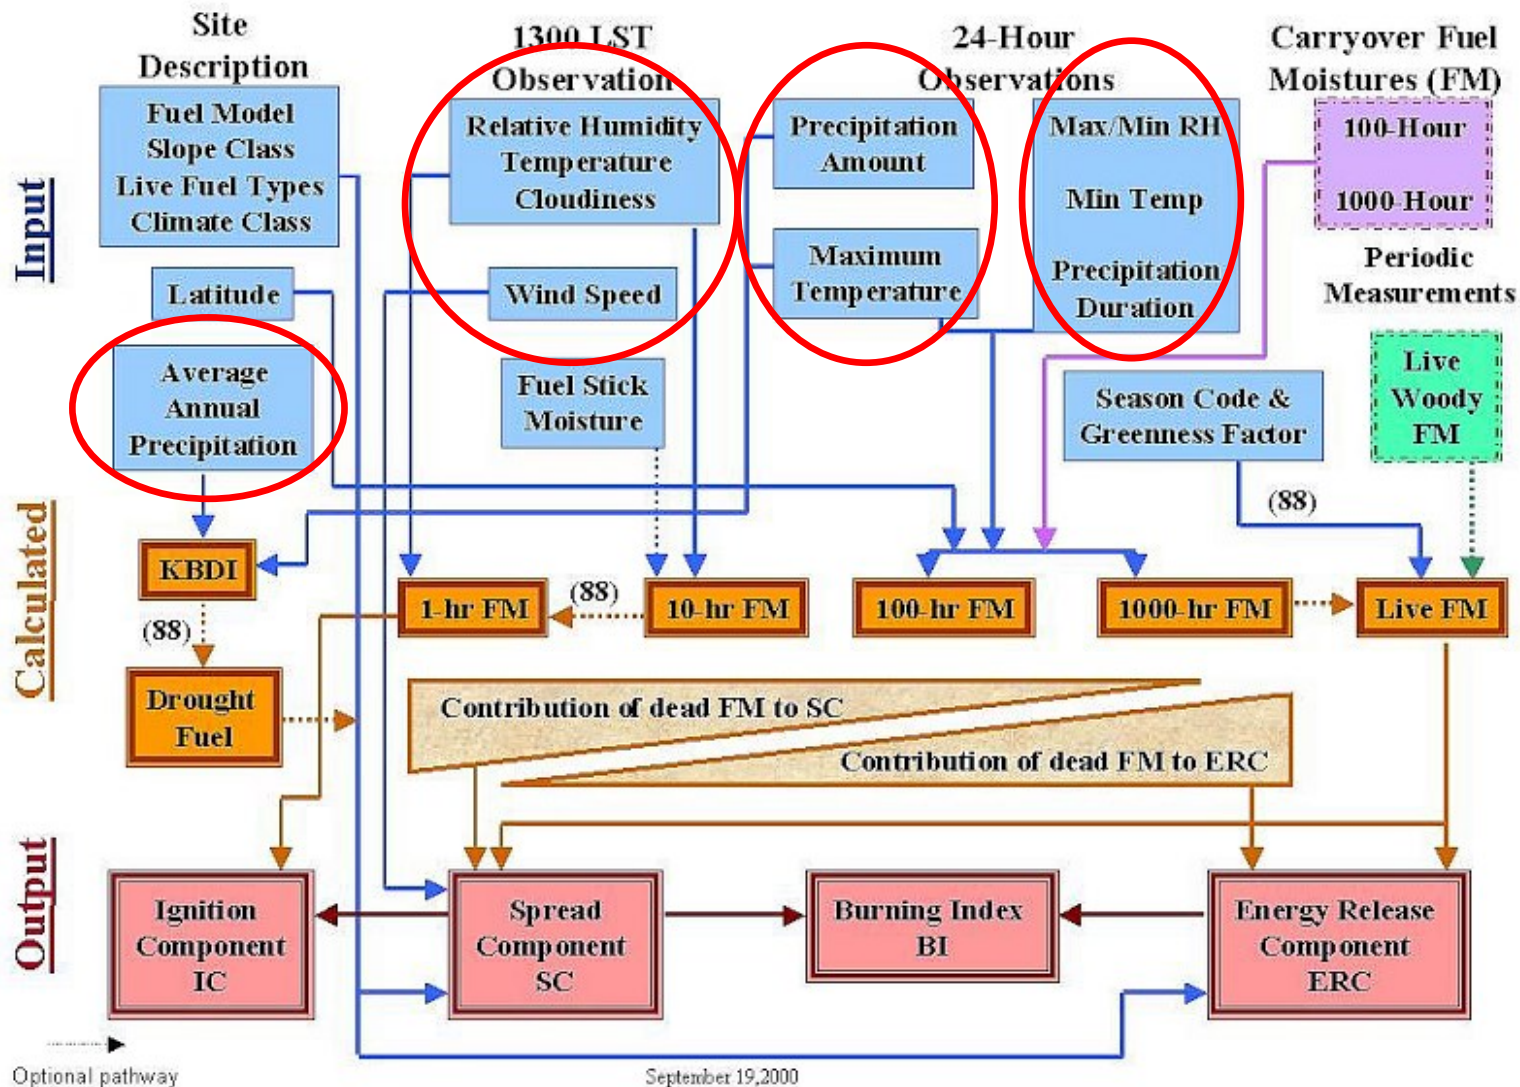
Site Description

1300 LST Observation

24-Hour Observations

Carryover Fuel Moistures (FM)

Input

Fuel Model
Slope Class
Live Fuel Types
Climate Class

Relative Humidity
Temperature
Cloudiness

Precipitation Amount

Max/Min RH

Min Temp

Precipitation Duration

100-Hour

1000-Hour

Periodic Measurements

Latitude

Wind Speed

Maximum Temperature

Average Annual Precipitation

Fuel Stick Moisture

Season Code & Greenness Factor

Live Woody FM

Calculated

(88)

KBDI

(88)

1-hr FM

10-hr FM

100-hr FM

1000-hr FM

Live FM

(88)

Drought Fuel

Contribution of dead FM to SC

Contribution of dead FM to ERC

Output

Ignition Component IC

Spread Component SC

Burning Index BI

Energy Release Component ERC

Optional pathway

September 19,2000